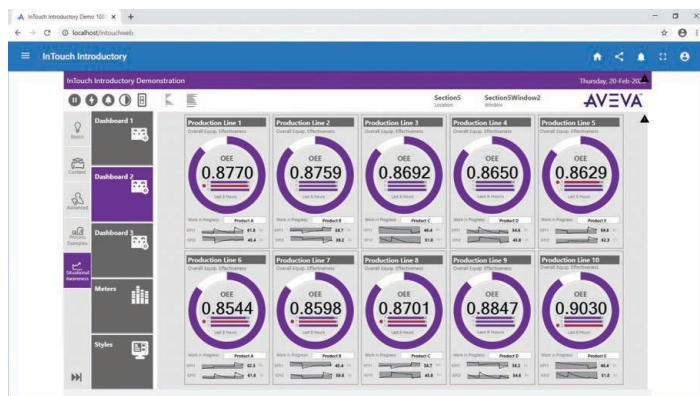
InTouch Introductory Demo 10 ×

localhost/intouchweb

InTouch Introductory

InTouch Introductory Demonstration

Thursday, 20-Feb-20

Section5
Location

Section5Window2
Window

AVEVA

Basics

Content

Advanced

Process Examples

Situational Awareness

Dashboard 1

Dashboard 2

Dashboard 3

Meters

Styles

Production Line 1
Overall Equip. Effectiveness
OEE
0.8770
Last 8 Hours
Work in Progress
Product A

Production Line 2
Overall Equip. Effectiveness
OEE
0.8759
Last 8 Hours
Work in Progress
Product B

Production Line 3
Overall Equip. Effectiveness
OEE
0.8692
Last 8 Hours
Work in Progress
Product C

Production Line 4
Overall Equip. Effectiveness
OEE
0.8650
Last 8 Hours
Work in Progress
Product D

Production Line 5
Overall Equip. Effectiveness
OEE
0.8629
Last 8 Hours
Work in Progress
Product E

Production Line 6
Overall Equip. Effectiveness
OEE
0.8544
Last 8 Hours
Work in Progress
Product A

Production Line 7
Overall Equip. Effectiveness
OEE
0.8598
Last 8 Hours
Work in Progress
Product B

Production Line 8
Overall Equip. Effectiveness
OEE
0.8701
Last 8 Hours
Work in Progress
Product C

Production Line 9
Overall Equip. Effectiveness
OEE
0.8847
Last 8 Hours
Work in Progress
Product D

Production Line 10
Overall Equip. Effectiveness
OEE
0.9030
Last 8 Hours
Work in Progress
Product E